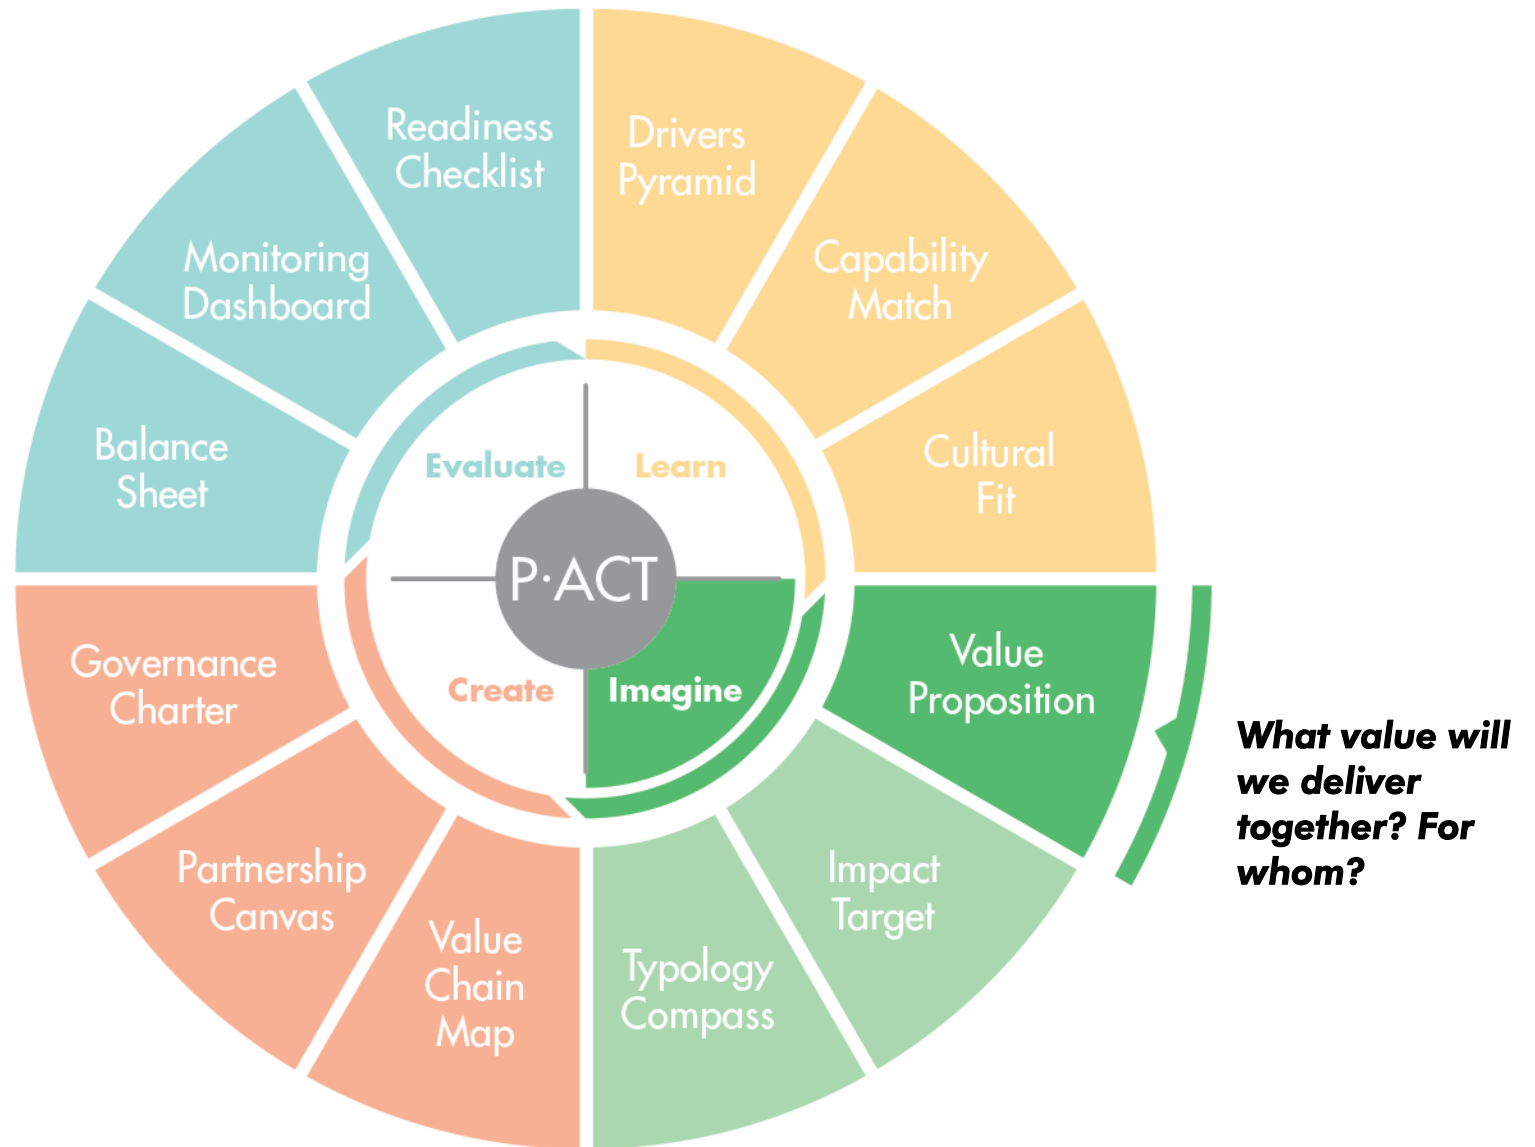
Readiness Checklist

Drivers Pyramid

Monitoring Dashboard

Capability Match

Balance Sheet

Cultural Fit

Evaluate

Learn

P·ACT

Create

Imagine

Governance Charter

Value Proposition

What value will we deliver together? For whom?

Partnership Canvas

Impact Target

Value Chain Map

Typology Compass